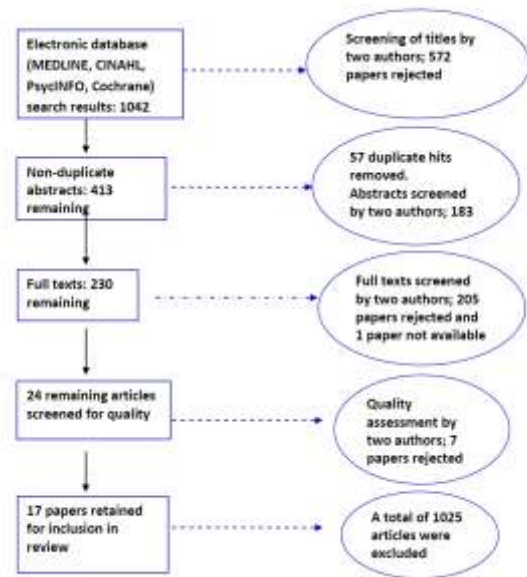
Electronic database (MEDLINE, CINAHL, PsycINFO, Cochrane) search results: 1042

Screening of titles by two authors; 572 papers rejected

Non-duplicate abstracts: 413 remaining

57 duplicate hits removed. Abstracts screened by two authors; 183

Full texts: 230 remaining

Full texts screened by two authors; 205 papers rejected and 1 paper not available

24 remaining articles screened for quality

Quality assessment by two authors; 7 papers rejected

17 papers retained for inclusion in review

A total of 1025 articles were excluded